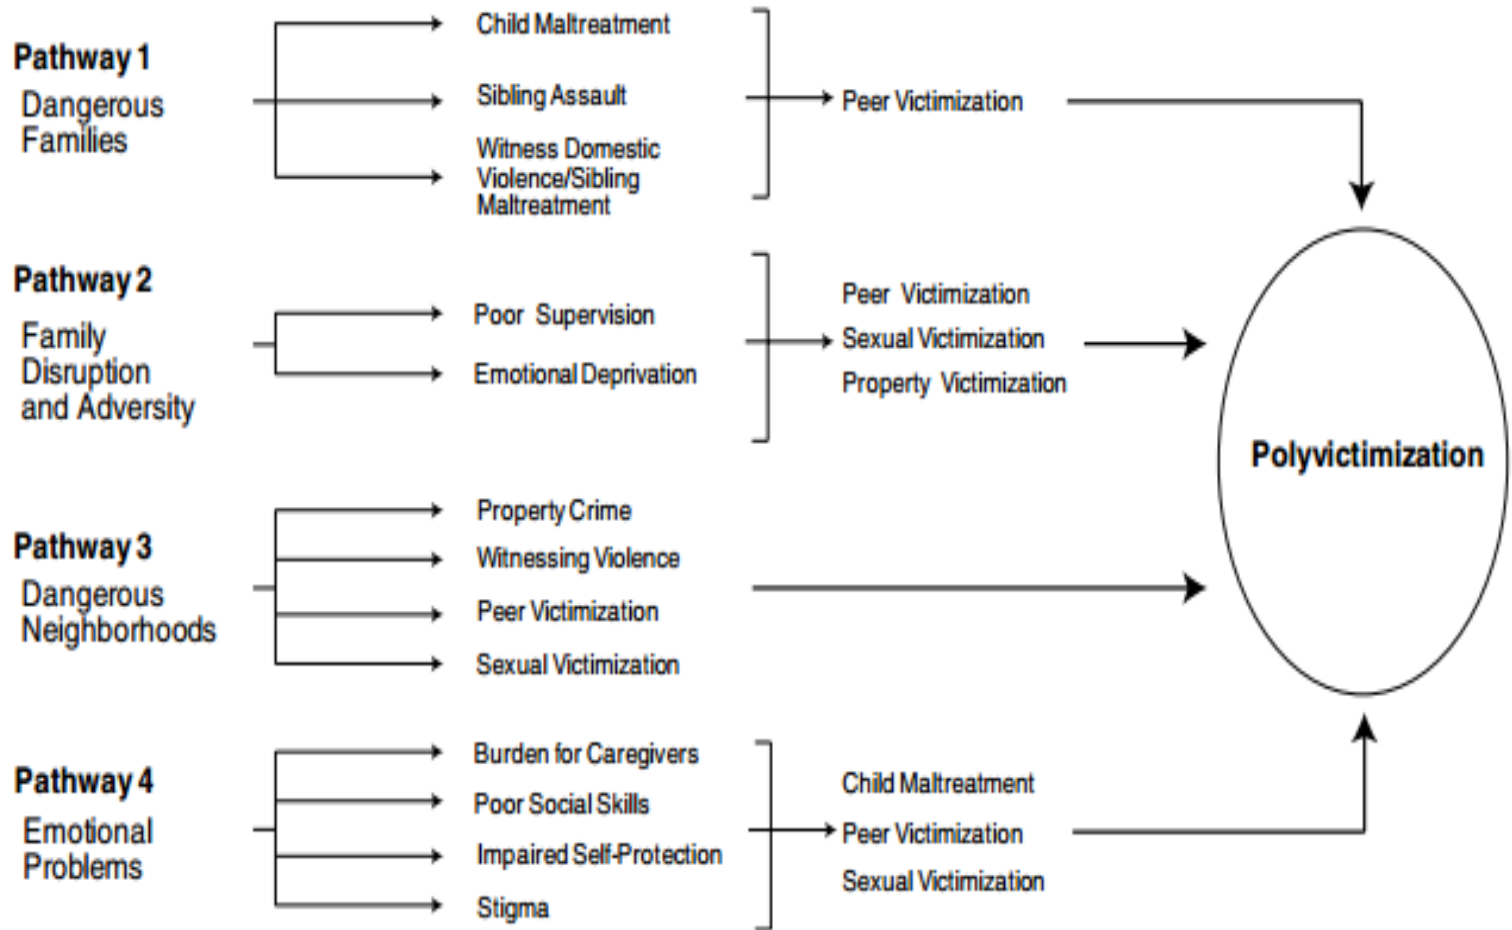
Pathway 1
Dangerous Families

Child Maltreatment
Sibling Assault
Witness Domestic Violence/Sibling Maltreatment

Peer Victimization

Pathway 2
Family Disruption and Adversity

Poor Supervision
Emotional Deprivation

Peer Victimization
Sexual Victimization
Property Victimization

Polyvictimization

Pathway 3
Dangerous Neighborhoods

Property Crime
Witnessing Violence
Peer Victimization
Sexual Victimization

Pathway 4
Emotional Problems

Burden for Caregivers
Poor Social Skills
Impaired Self-Protection
Stigma

Child Maltreatment
Peer Victimization
Sexual Victimization